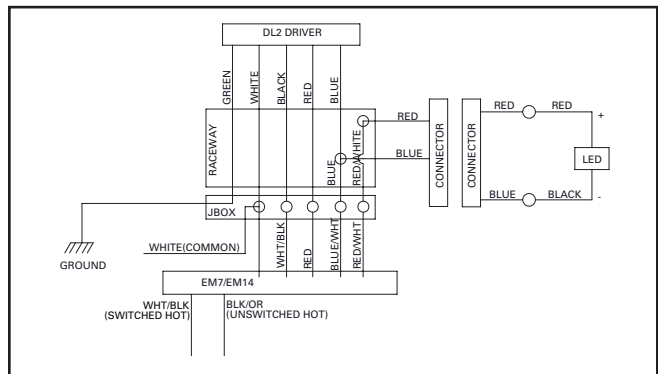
DL2 DRIVER

GREEN
WHITE
BLACK
RED
BLUE

RACEWAY

RED/WHITE
BLUE

RED
BLUE

CONNECTOR

CONNECTOR

RED
RED
+
LED
BLUE
BLACK
-

JBOX

GROUND

WHITE(COMMON)

WHT/BLK
RED
BLUE/WHT
RED/WHT

EM7/EM14

WHT/BLK
(SWITCHED HOT)

BLK/OR
(UNSWITCHED HOT)